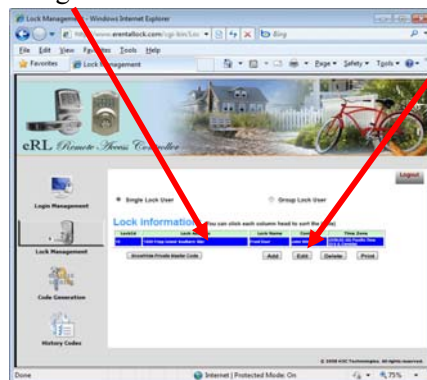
Lock Management - Windows Internet Explorer
http://www.erentallock.com/cgi-bin/loc
Bing
File Edit View Favorites Tools Help
Favorites
Lock Management
Page Safety Tools
eRL Remote Access Controller
Logout
Login Management
Lock Management
Code Generation
History Codes
Single Lock User
Group Lock User
Lock Information You can click each column head to sort the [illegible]
| LockId | Lock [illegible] | Lock Name | Cod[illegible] | Time Zone |
|---|---|---|---|---|
| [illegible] | 1000 Foxy Lane Southern Ma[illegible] | Front Door | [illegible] | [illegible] |
Enroll/Hide Private Master Code
Add
Edit
Delete
Print
© 2008 KSC Technologies. All rights reserved.
Done
Internet | Protected Mode: On
75%